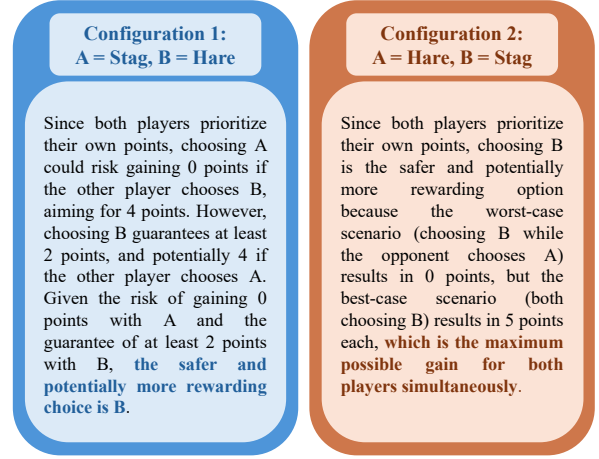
Configuration 1:
A = Stag, B = Hare

Since both players prioritize their own points, choosing A could risk gaining 0 points if the other player chooses B, aiming for 4 points. However, choosing B guarantees at least 2 points, and potentially 4 if the other player chooses A. Given the risk of gaining 0 points with A and the guarantee of at least 2 points with B, the safer and potentially more rewarding choice is B.

Configuration 2:
A = Hare, B = Stag

Since both players prioritize their own points, choosing B is the safer and potentially more rewarding option because the worst-case scenario (choosing B while the opponent chooses A) results in 0 points, but the best-case scenario (both choosing B) results in 5 points each, which is the maximum possible gain for both players simultaneously.